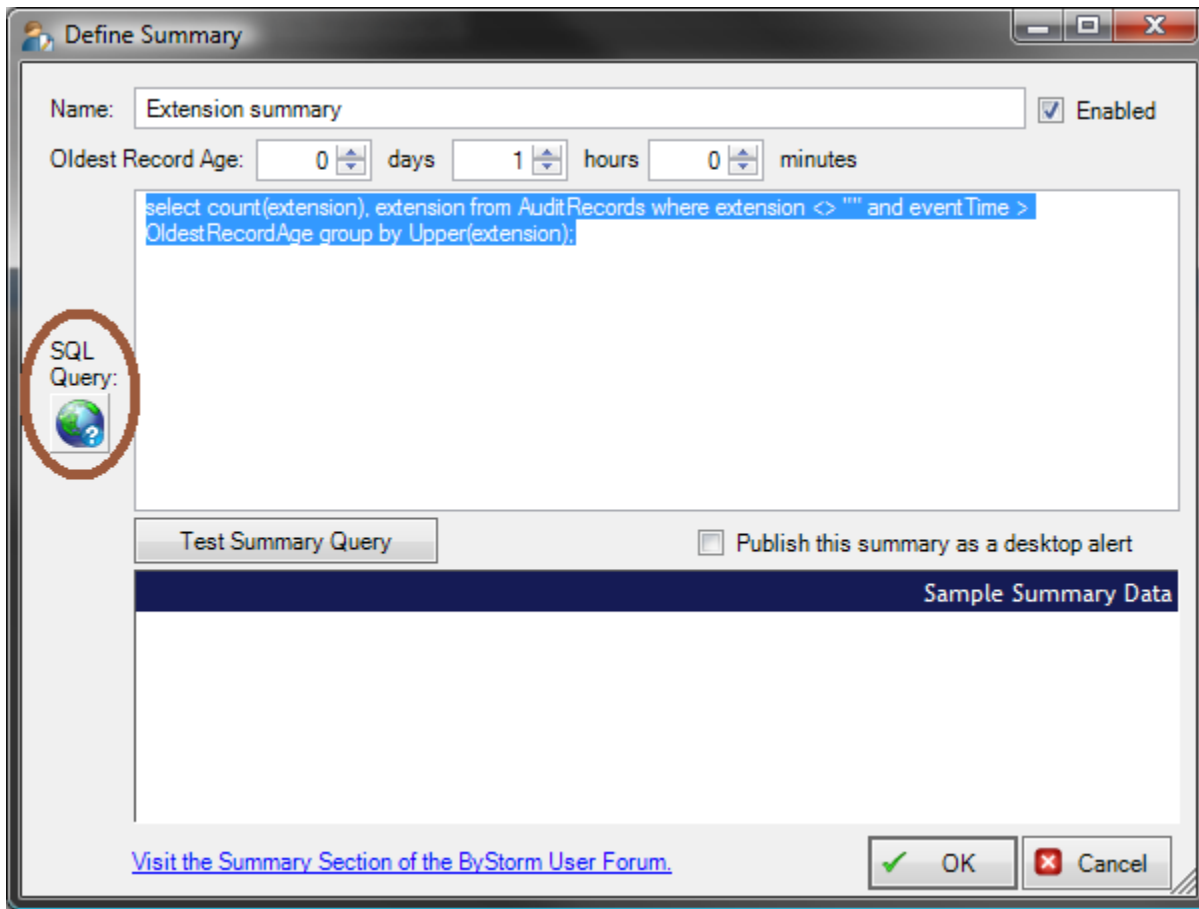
Define Summary

Name: Extension summary

Enabled

Oldest Record Age: 0 days 1 hours 0 minutes

select count(extension), extension from AuditRecords where extension <> "" and eventTime > OldestRecordAge group by Upper(extension);

SQL Query:

Test Summary Query

Publish this summary as a desktop alert

Sample Summary Data

Visit the Summary Section of the ByStorm User Forum.

OK

Cancel